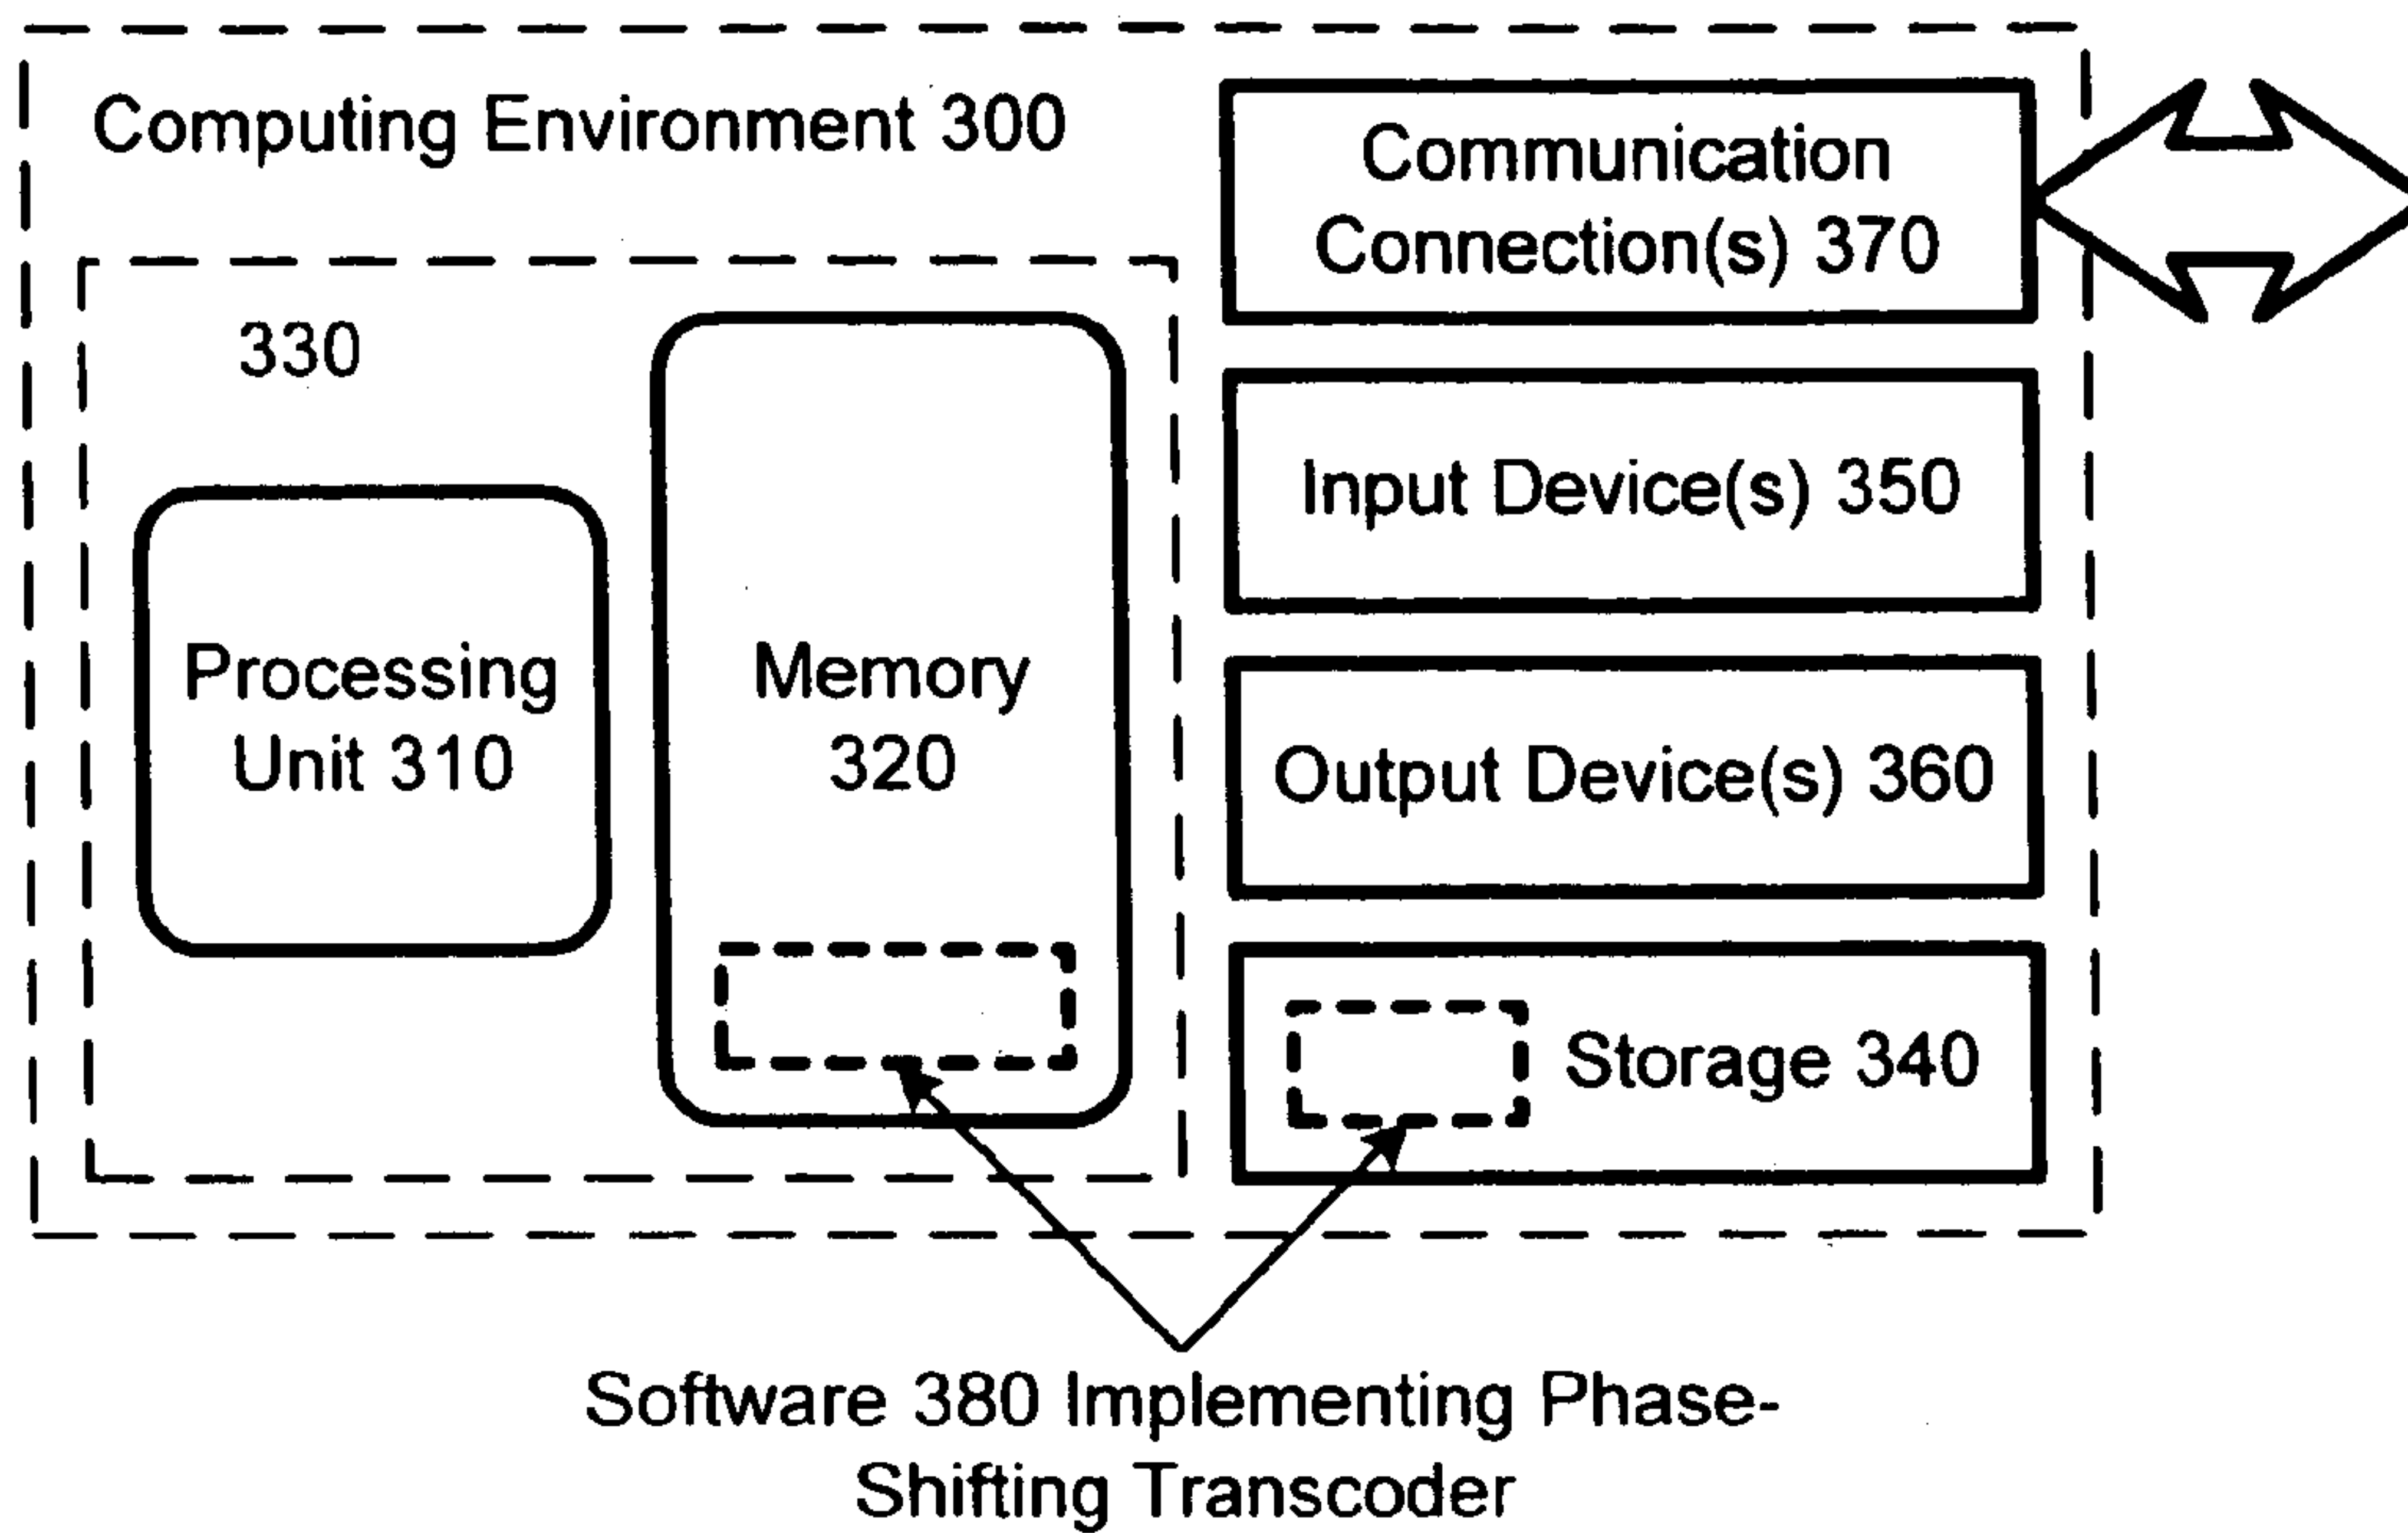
Computing Environment 300

Communication Connection(s) 370

330

Input Device(s) 350

Processing Unit 310

Memory 320

Output Device(s) 360

Storage 340

Software 380 Implementing Phase-Shifting Transcoder